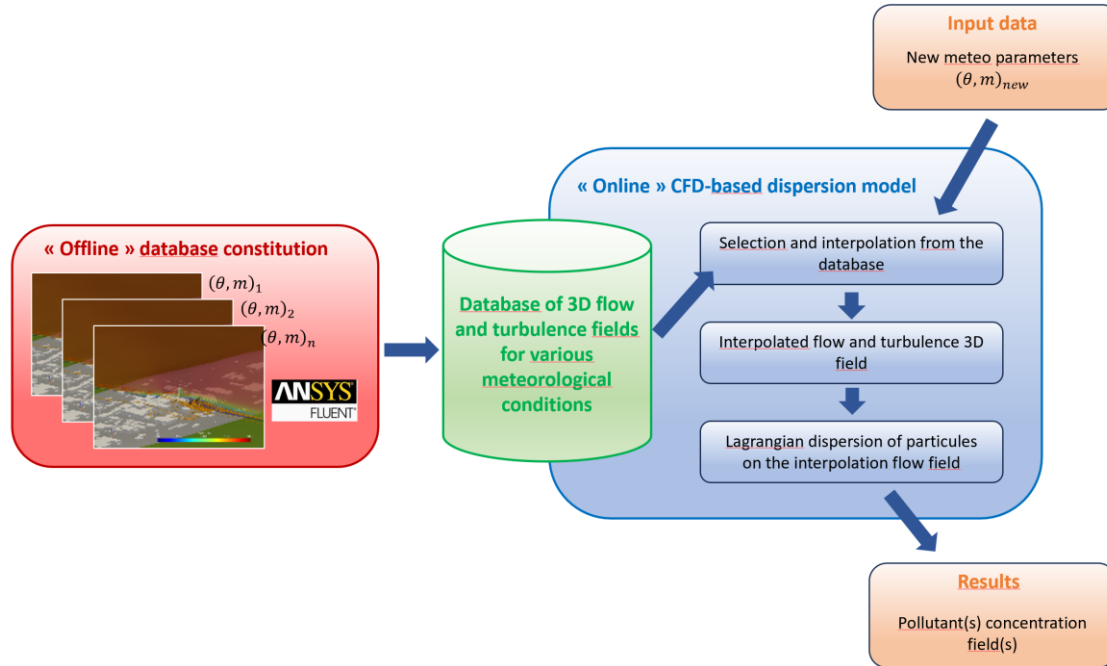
« Offline » database constitution

$(\theta, m)_1$

$(\theta, m)_2$

$(\theta, m)_n$

ANSYS FLUENT

Database of 3D flow and turbulence fields for various meteorological conditions

Input data

New meteo parameters $(\theta, m)_{new}$

« Online » CFD-based dispersion model

Selection and interpolation from the database

Interpolated flow and turbulence 3D field

Lagrangian dispersion of particules on the interpolation flow field

Results

Pollutant(s) concentration field(s)